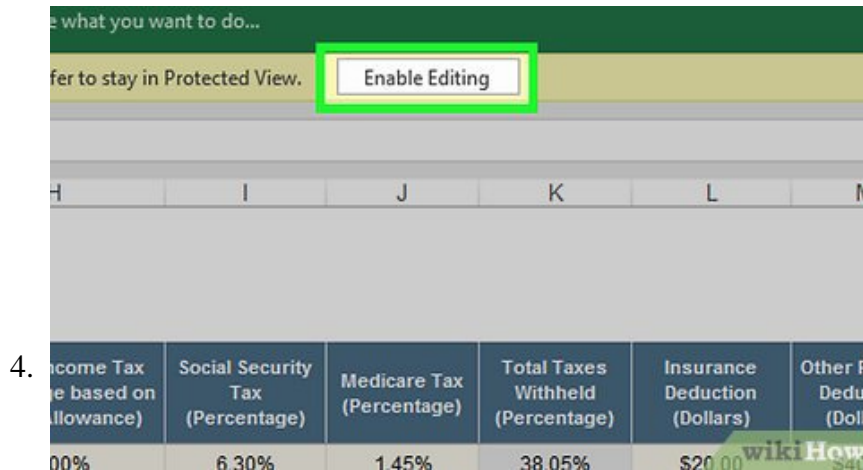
4.

e what you want to do...

fer to stay in Protected View. Enable Editing

| H | I | J | K | L | M |
|---|---|---|---|---|---|
| ncome Tax e based on llowance) | Social Security Tax (Percentage) | Medicare Tax (Percentage) | Total Taxes Withheld (Percentage) | Insurance Deduction (Dollars) | Other F Dedu (Dol |
| 00% | 6.30% | 1.45% | 38.05% | $20.00 | |

wikiHow